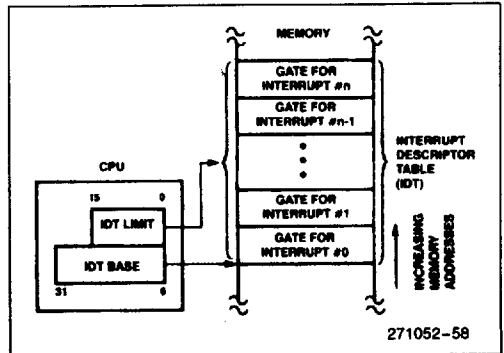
MEMORY

GATE FOR INTERRUPT #n

GATE FOR INTERRUPT #n-1

•
•
•

GATE FOR INTERRUPT #1

GATE FOR INTERRUPT #0

INTERRUPT DESCRIPTOR TABLE (IDT)

CPU

15 0

IDT LIMIT

IDT BASE

31 0

INCREASING MEMORY ADDRESSES

271052-58